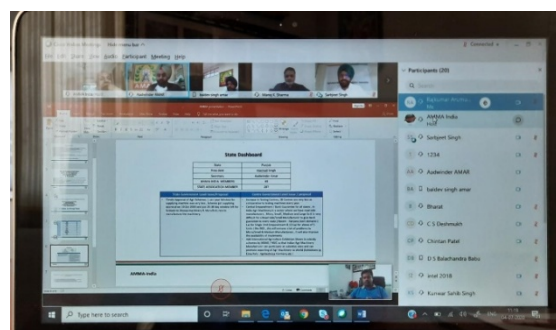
Participants (20)

Rabinder Bhatia

AMMA India
Host

Satpreet Singh

1234

Aadvinder AMAR

baldev singh amar

Bharat

C S Deshmukh

Chintan Patel

D S Balachandra Babu

emel 2018

Kunwar Sahib Singh

Aadvinder Mohil

baldev singh amar

Manoj K Sharma

Satpreet Singh

State Dashboard

AMMA India

Connected

Type here to search